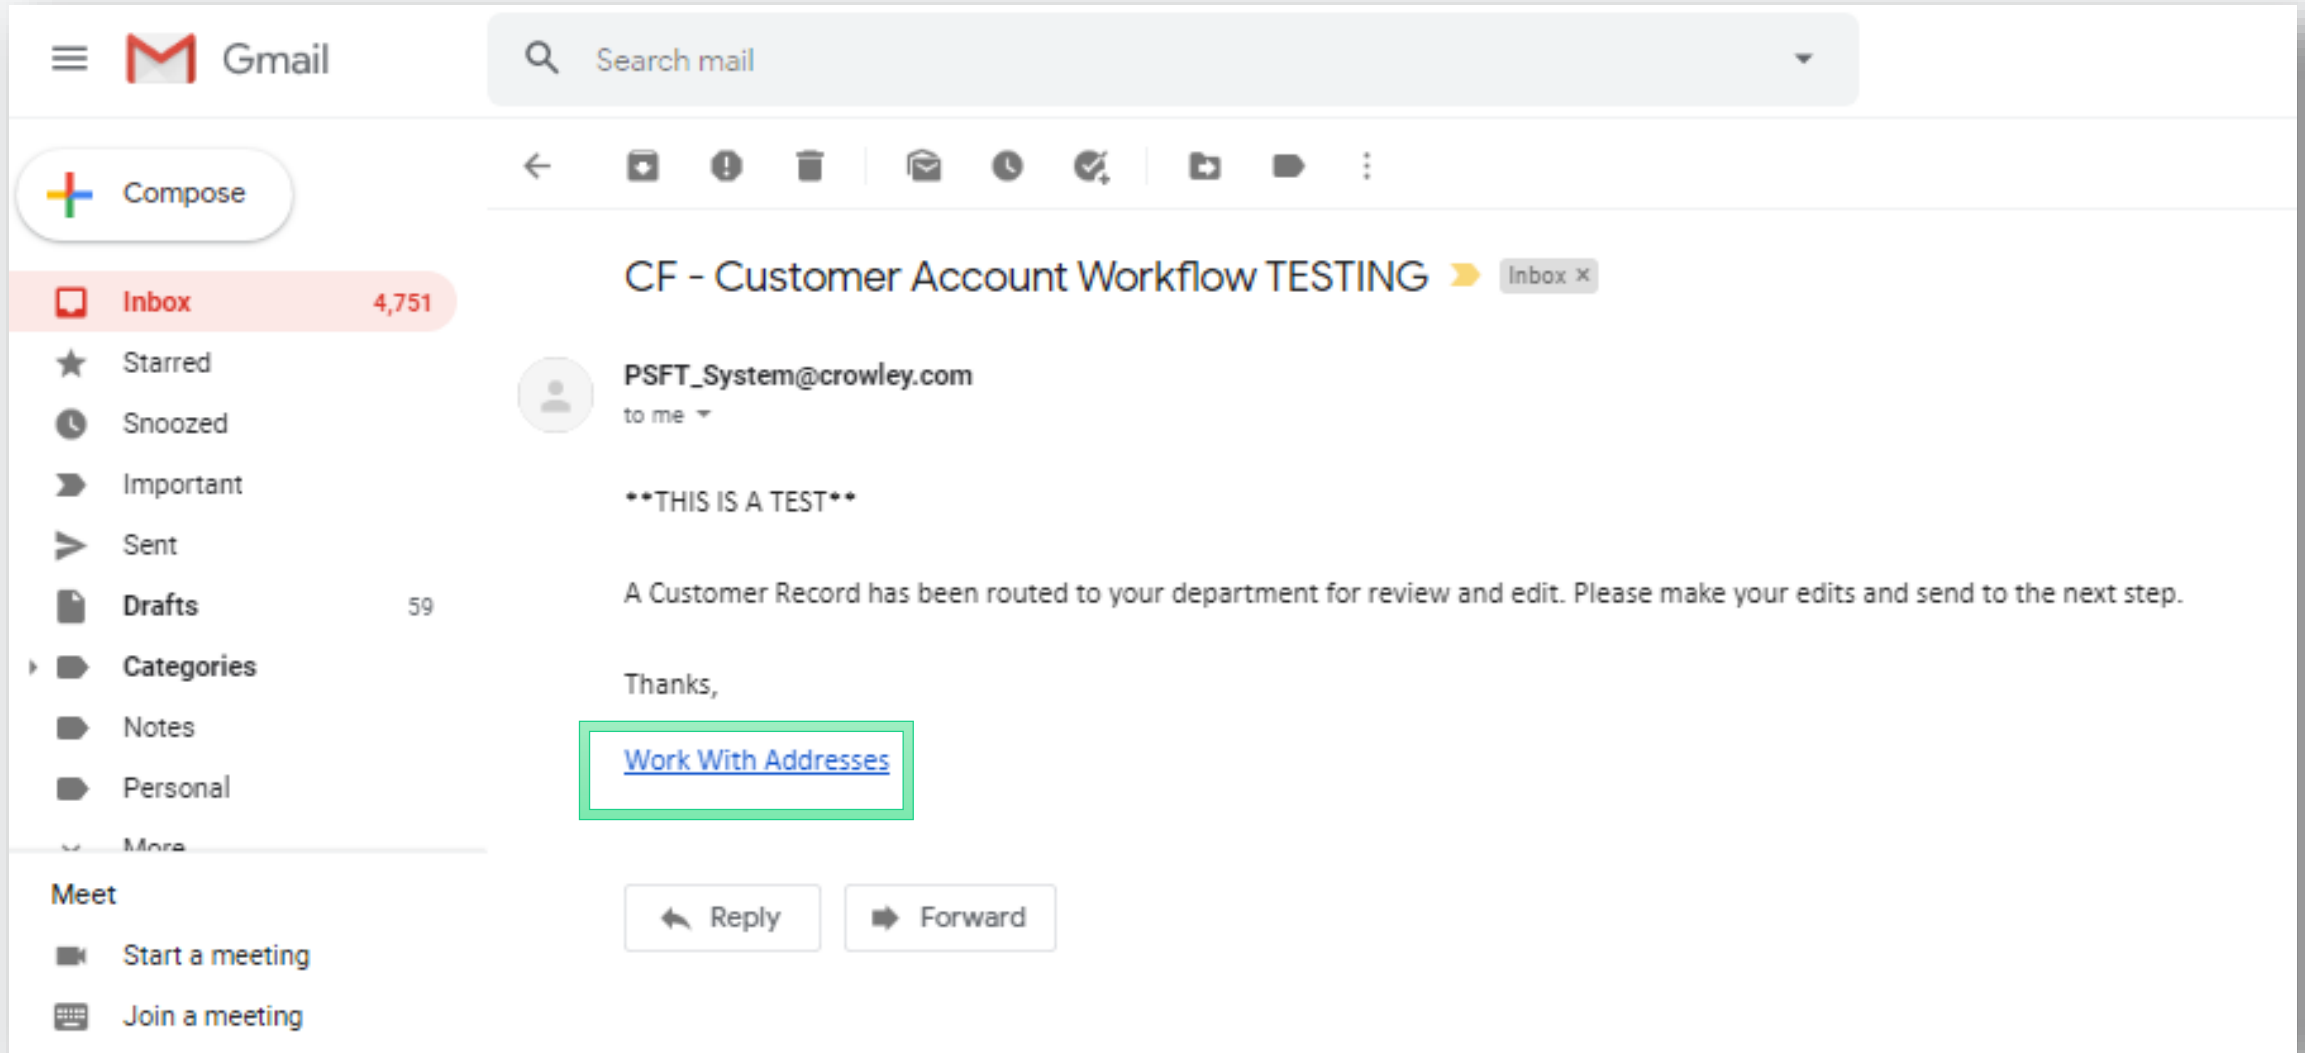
Gmail

Search mail

Compose

Inbox 4,751
Starred
Snoozed
Important
Sent
Drafts 59
Categories
Notes
Personal
More

Meet
Start a meeting
Join a meeting

CF - Customer Account Workflow TESTING Inbox ×

PSFT_System@crowley.com
to me

**THIS IS A TEST**

A Customer Record has been routed to your department for review and edit. Please make your edits and send to the next step.

Thanks,

Work With Addresses

Reply
Forward